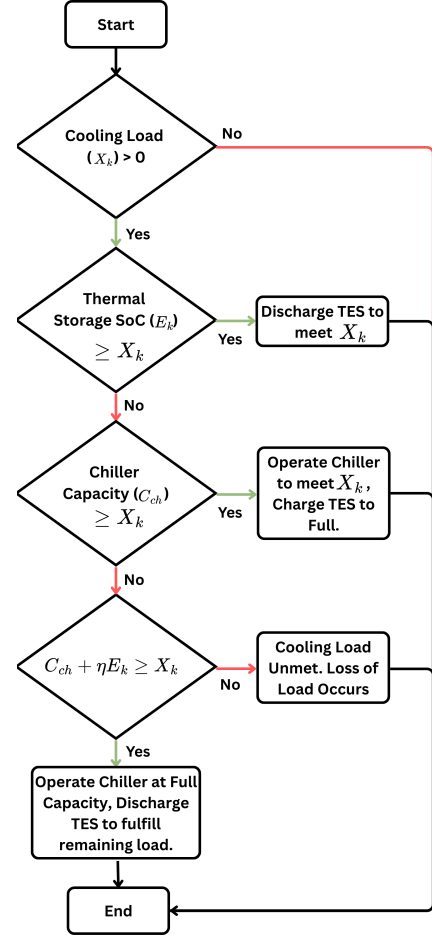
Start

Cooling Load ($X_k$) > 0

No

Yes

Thermal Storage SoC ($E_k$) $\geq X_k$

Yes

Discharge TES to meet $X_k$

No

Chiller Capacity ($C_{ch}$) $\geq X_k$

Yes

Operate Chiller to meet $X_k$, Charge TES to Full.

No

$C_{ch} + \eta E_k \geq X_k$

No

Cooling Load Unmet. Loss of Load Occurs

Yes

Operate Chiller at Full Capacity, Discharge TES to fulfill remaining load.

End